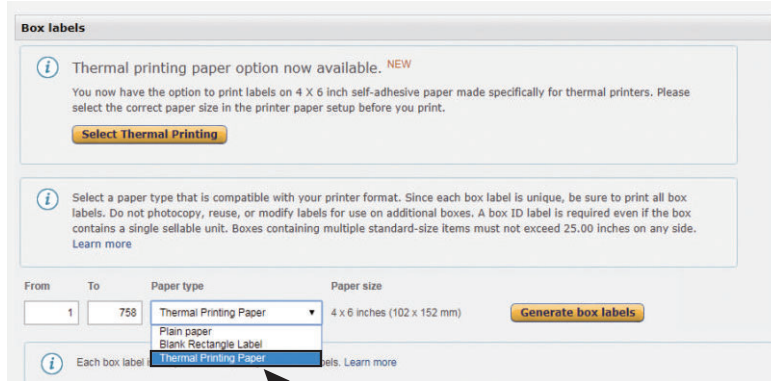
Box labels

Thermal printing paper option now available. NEW

You now have the option to print labels on 4 X 6 inch self-adhesive paper made specifically for thermal printers. Please select the correct paper size in the printer paper setup before you print.

Select Thermal Printing

Select a paper type that is compatible with your printer format. Since each box label is unique, be sure to print all box labels. Do not photocopy, reuse, or modify labels for use on additional boxes. A box ID label is required even if the box contains a single sellable unit. Boxes containing multiple standard-size items must not exceed 25.00 inches on any side. Learn more

| From | To | Paper type | Paper size | |
|---|---|---|---|---|
| 1 | 758 | Thermal Printing Paper | 4 x 6 inches (102 x 152 mm) | Generate box labels |

Plain paper
Blank Rectangle Label
Thermal Printing Paper

Each box label i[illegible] bels. Learn more